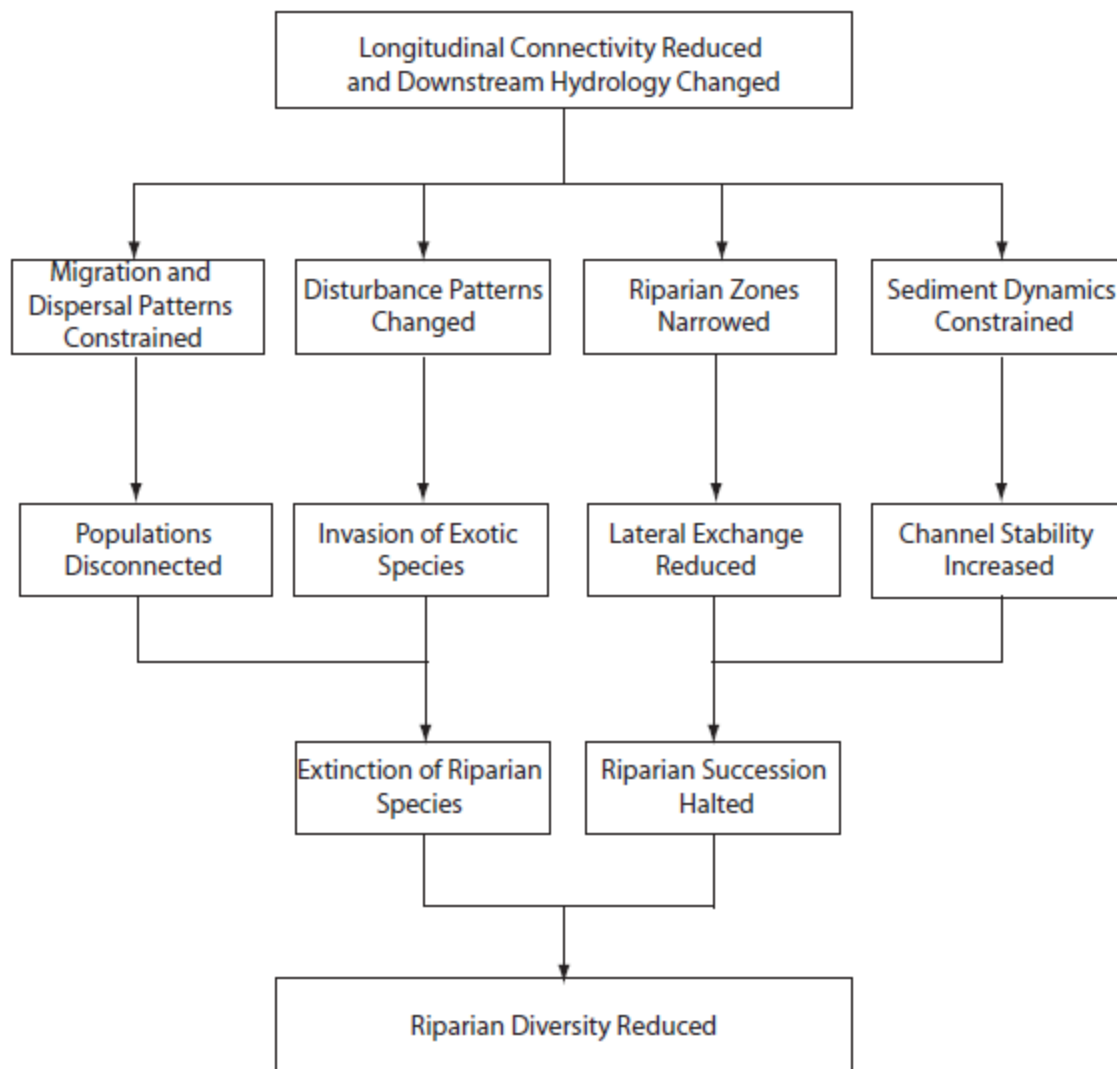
Longitudinal Connectivity Reduced and Downstream Hydrology Changed

Migration and Dispersal Patterns Constrained

Disturbance Patterns Changed

Riparian Zones Narrowed

Sediment Dynamics Constrained

Populations Disconnected

Invasion of Exotic Species

Lateral Exchange Reduced

Channel Stability Increased

Extinction of Riparian Species

Riparian Succession Halted

Riparian Diversity Reduced